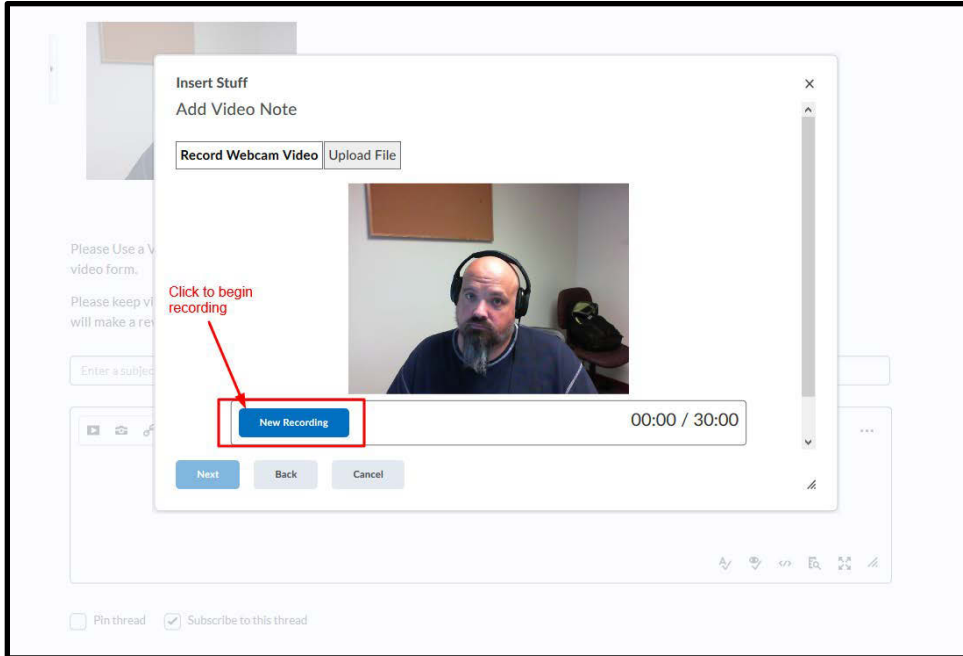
Insert Stuff
Add Video Note

×

Record Webcam Video | Upload File

Please Use a V
video form.

Please keep vi
will make a re

Enter a subjec

Click to begin recording

New Recording

00:00 / 30:00

Next
Back
Cancel

Pin thread
Subscribe to this thread